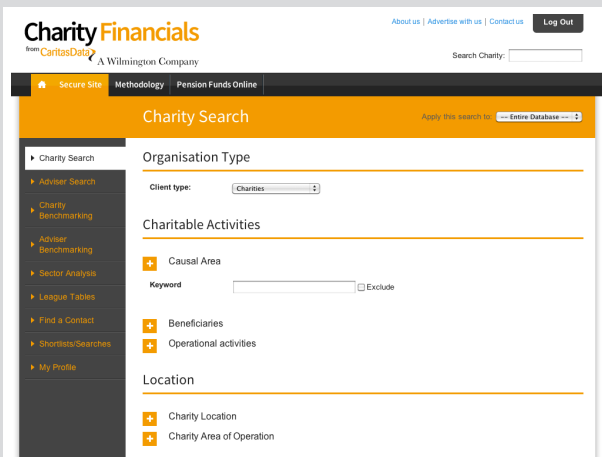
Charity Financials
from CaritasData
A Wilmington Company

About us | Advertise with us | Contact us
Log Out

Search Charity:

Secure Site
Methodology
Pension Funds Online

Charity Search

Apply this search to: -- Entire Database --

Charity Search
Adviser Search
Charity Benchmarking
Adviser Benchmarking
Sector Analysis
League Tables
Find a Contact
Shortlists/Searches
My Profile

Organisation Type

Client type: Charities

Charitable Activities

+ Causal Area

Keyword
Exclude

+ Beneficiaries
+ Operational activities

Location

+ Charity Location
+ Charity Area of Operation